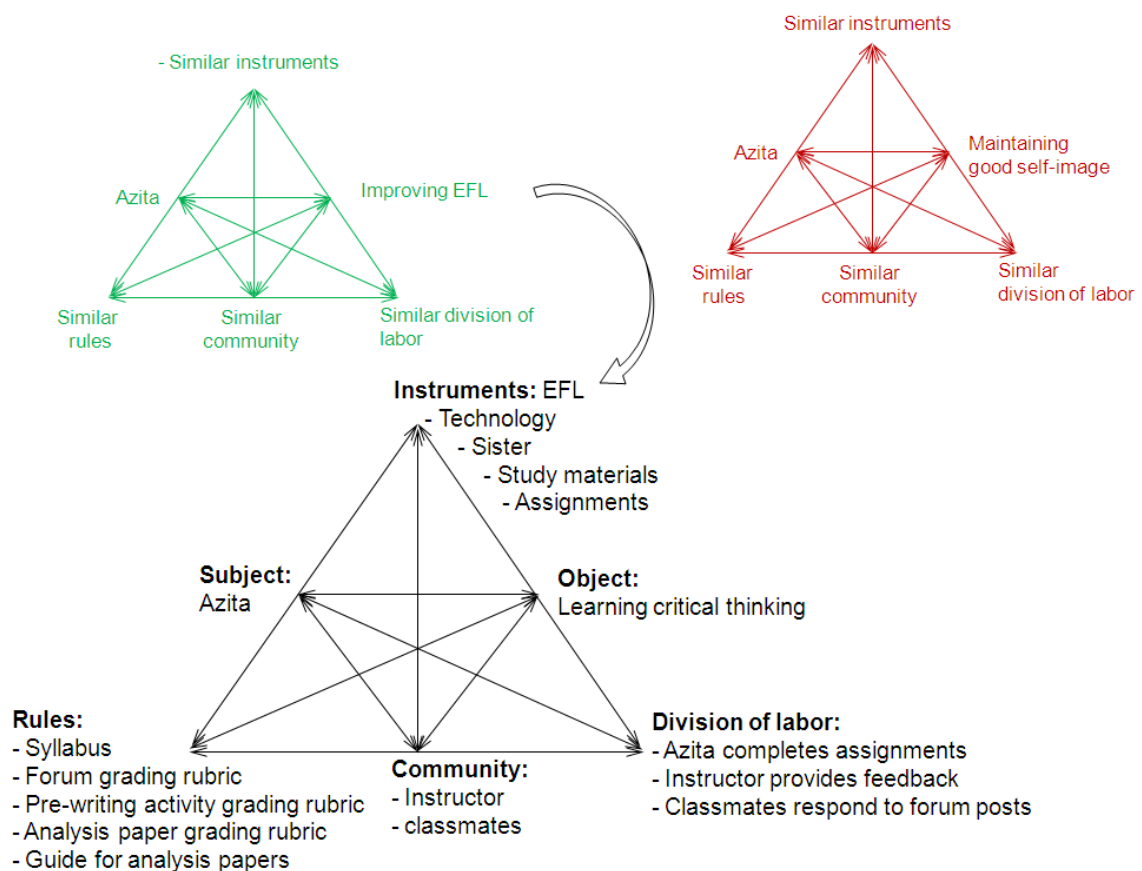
- Similar instruments

Azita

Improving EFL

Similar rules

Similar community

Similar division of labor

Similar instruments

Azita

Maintaining good self-image

Similar rules

Similar community

Similar division of labor

**Instruments:** EFL
- Technology
- Sister
- Study materials
- Assignments

**Subject:**
Azita

**Object:**
Learning critical thinking

**Rules:**
- Syllabus
- Forum grading rubric
- Pre-writing activity grading rubric
- Analysis paper grading rubric
- Guide for analysis papers

**Community:**
- Instructor
- classmates

**Division of labor:**
- Azita completes assignments
- Instructor provides feedback
- Classmates respond to forum posts